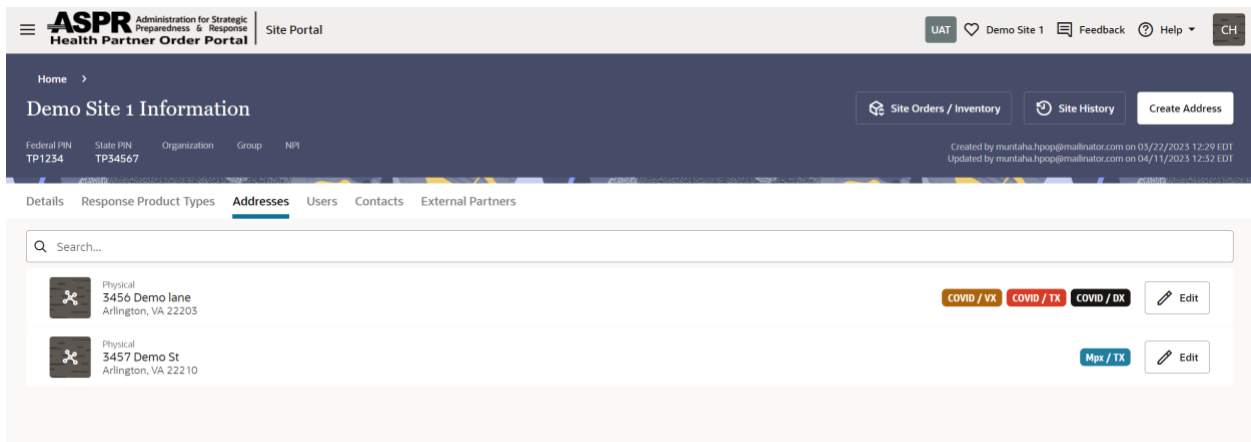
ASPR Administration for Strategic Preparedness & Response
Health Partner Order Portal

Site Portal

UAT Demo Site 1 Feedback Help CH

Home >

Demo Site 1 Information

Site Orders / Inventory Site History Create Address

Federal PIN
TP1234

State PIN
TP34567

Organization

Group

NPI

Created by muntaha.hpop@mailinator.com on 03/22/2023 12:29 EDT
Updated by muntaha.hpop@mailinator.com on 04/11/2023 12:32 EDT

Details Response Product Types Addresses Users Contacts External Partners

Search...

Physical
3456 Demo lane
Arlington, VA 22203

COVID / VX COVID / TX COVID / DX Edit

Physical
3457 Demo St
Arlington, VA 22210

Mpx / TX Edit